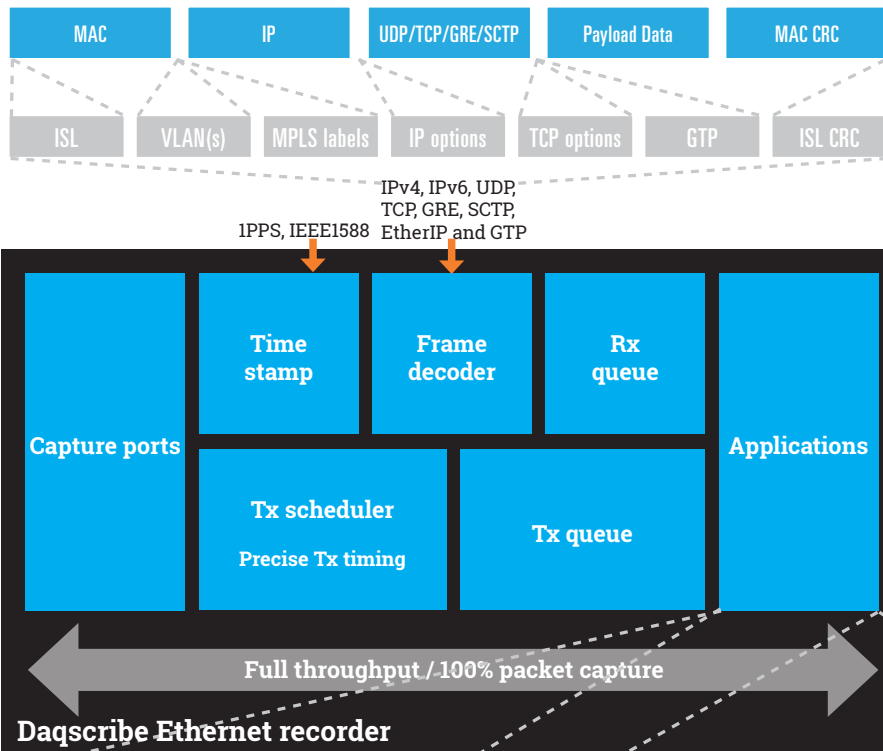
MAC
IP
UDP/TCP/GRE/SCTP
Payload Data
MAC CRC

ISL
VLAN(s)
MPLS labels
IP options
TCP options
GTP
ISL CRC

IPv4, IPv6, UDP, TCP, GRE, SCTP, EtherIP and GTP
1PPS, IEEE1588

Capture ports
Time stamp
Frame decoder
Rx queue
Applications
Tx scheduler
Precise Tx timing
Tx queue

Full throughput / 100% packet capture

Daqscribe Ethernet recorder